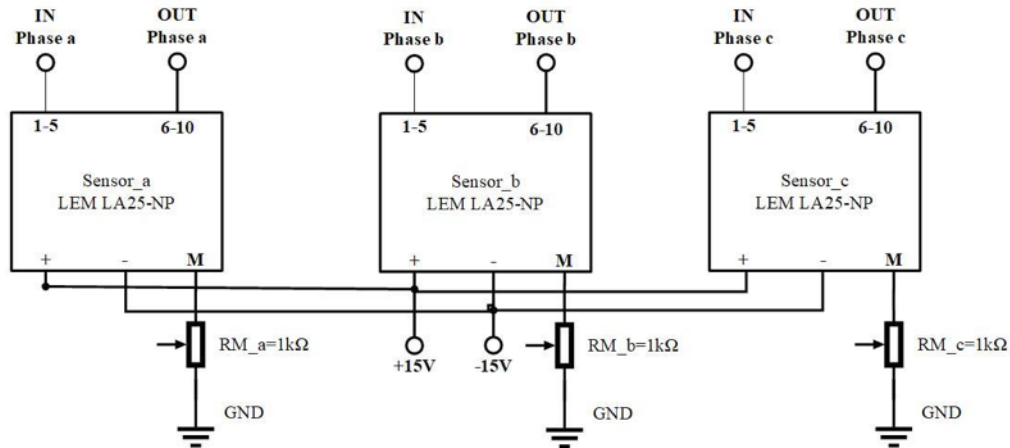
IN
Phase a

OUT
Phase a

1-5

6-10

Sensor_a
LEM LA25-NP

+

-

M

IN
Phase b

OUT
Phase b

1-5

6-10

Sensor_b
LEM LA25-NP

+

-

M

IN
Phase c

OUT
Phase c

1-5

6-10

Sensor_c
LEM LA25-NP

+

-

M

RM_a=1kΩ

GND

+15V

-15V

RM_b=1kΩ

GND

RM_c=1kΩ

GND